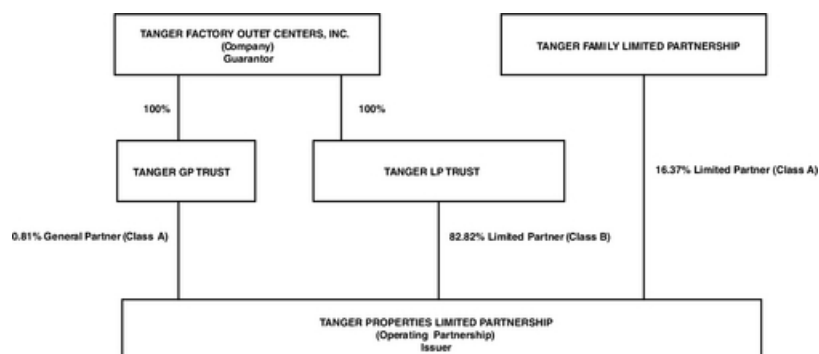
TANGER FACTORY OUTET CENTERS, INC.
(Company)
Guarantor

TANGER FAMILY LIMITED PARTNERSHIP

100%

100%

TANGER GP TRUST

TANGER LP TRUST

16.37% Limited Partner (Class A)

0.81% General Partner (Class A)

82.82% Limited Partner (Class B)

TANGER PROPERTIES LIMITED PARTNERSHIP
(Operating Partnership)
Issuer